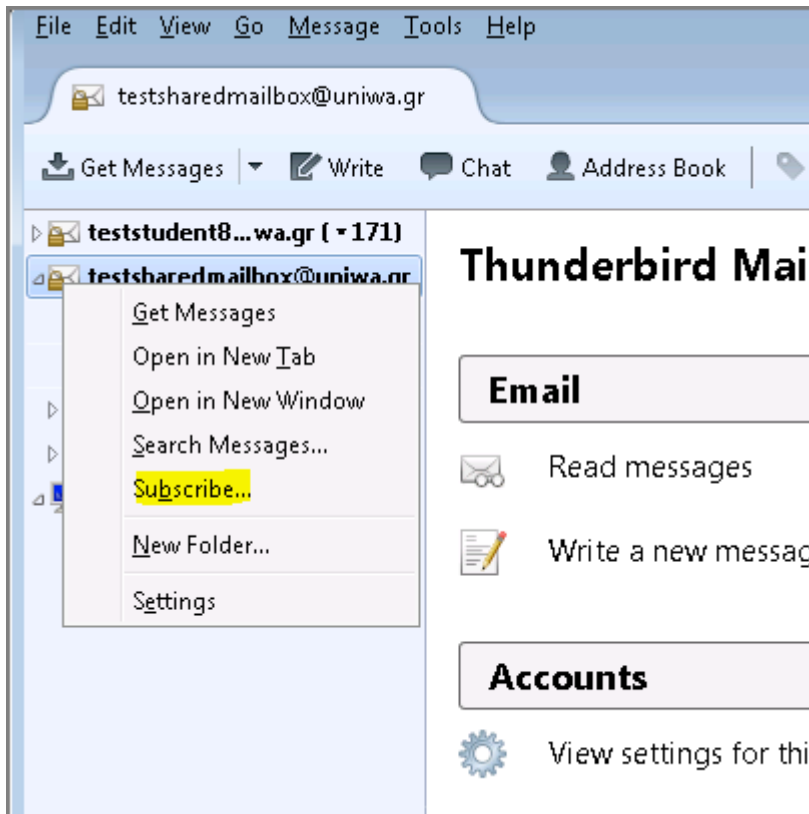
File Edit View Go Message Tools Help

testsharedmailbox@uniwa.gr

Get Messages | Write | Chat | Address Book

teststudent8...wa.gr ( • 171)
testsharedmailbox@uniwa.gr

Get Messages
Open in New Tab
Open in New Window
Search Messages...
Subscribe...
New Folder...
Settings

Thunderbird Mai

Email

Read messages

Write a new messag

Accounts

View settings for thi